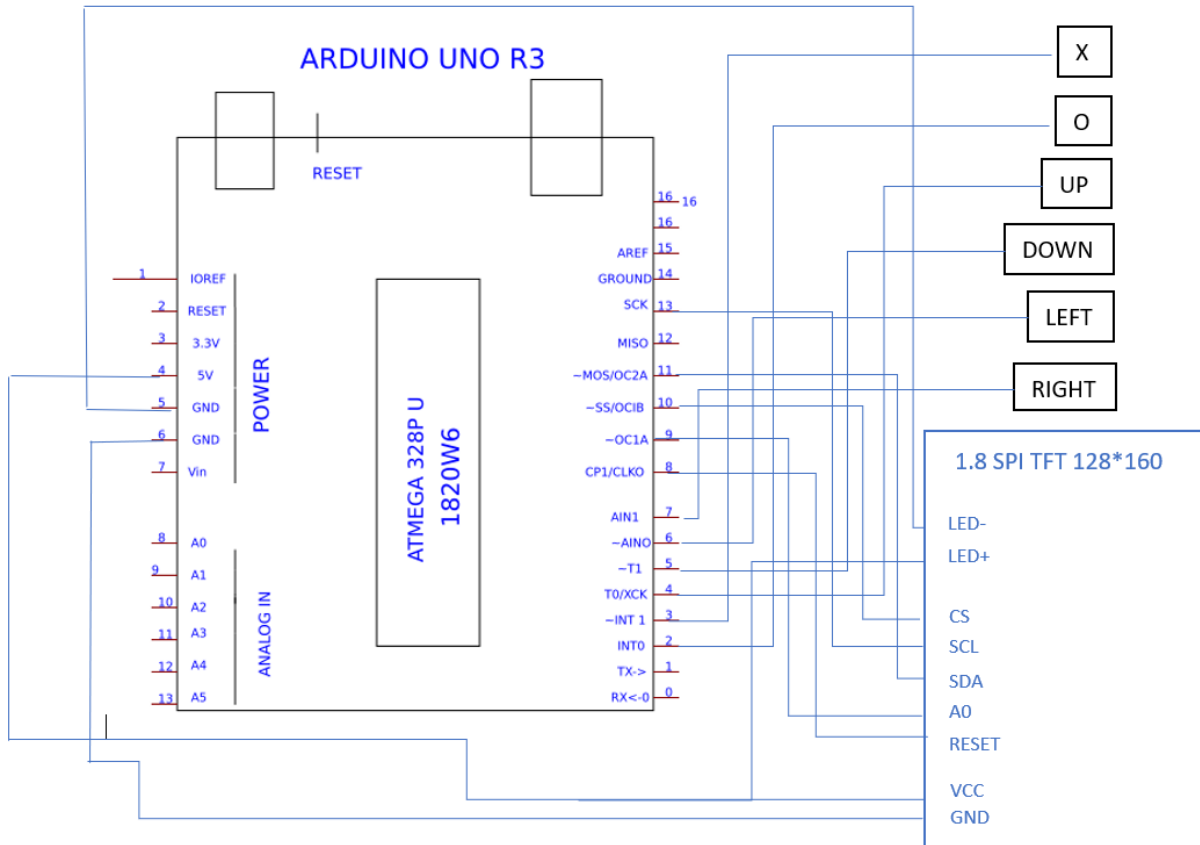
ARDUINO UNO R3

RESET

1 IOREF
2 RESET
3 3.3V
4 5V
5 GND
6 GND
7 Vin

POWER

8 A0
9 A1
10 A2
11 A3
12 A4
13 A5

ANALOG IN

ATMEGA 328P U
1820W6

16 16
16
AREF 15
GROUND 14
SCK 13
MISO 12
~MOS/OC2A 11
~SS/OCIB 10
~OC1A 9
CP1/CLKO 8
AIN1 7
~AINO 6
~T1 5
T0/XCK 4
~INT 1 3
INT0 2
TX-> 1
RX<-0 0

X
O
UP
DOWN
LEFT
RIGHT

1.8 SPI TFT 128*160
LED-
LED+
CS
SCL
SDA
A0
RESET
VCC
GND